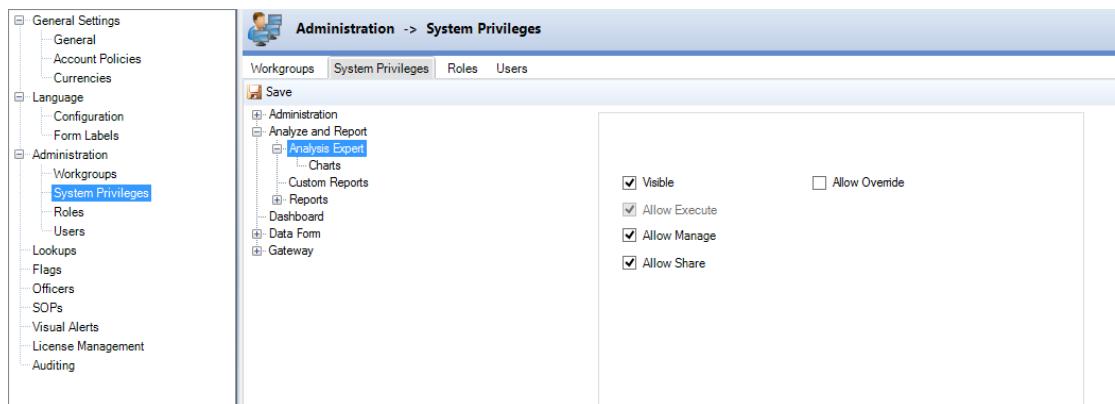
General Settings
General
Account Policies
Currencies
Language
Configuration
Form Labels
Administration
Workgroups
System Privileges
Roles
Users
Lookups
Flags
Officers
SOPs
Visual Alerts
License Management
Auditing

Administration -> System Privileges

Workgroups
System Privileges
Roles
Users

Save

Administration
Analyze and Report
Analysis Expert
Charts
Custom Reports
Reports
Dashboard
Data Form
Gateway

Visible
Allow Override
Allow Execute
Allow Manage
Allow Share